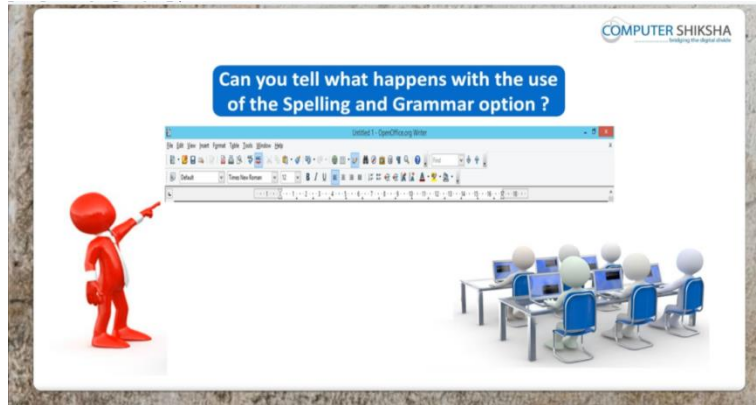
COMPUTER SHIKSHA
bridging the digital divide

Can you tell what happens with the use of the Spelling and Grammar option ?

Untitled 1 - OpenOffice.org Writer

File Edit View Insert Format Table Tools Window Help

Default Times New Roman 12 B I U

Find